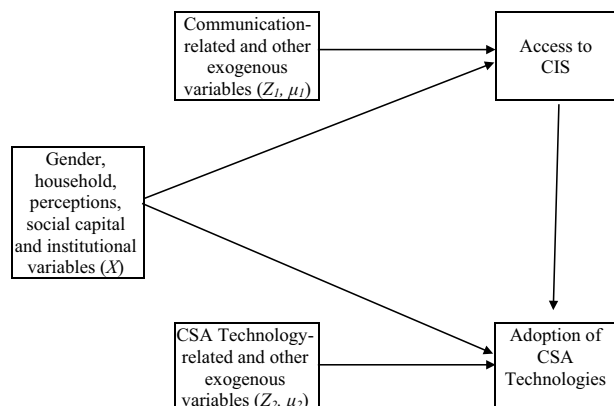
Communication-related and other exogenous variables ($Z_1$, $\mu_1$)

Access to CIS

Gender, household, perceptions, social capital and institutional variables ($X$)

CSA Technology-related and other exogenous variables ($Z_2$, $\mu_2$)

Adoption of CSA Technologies